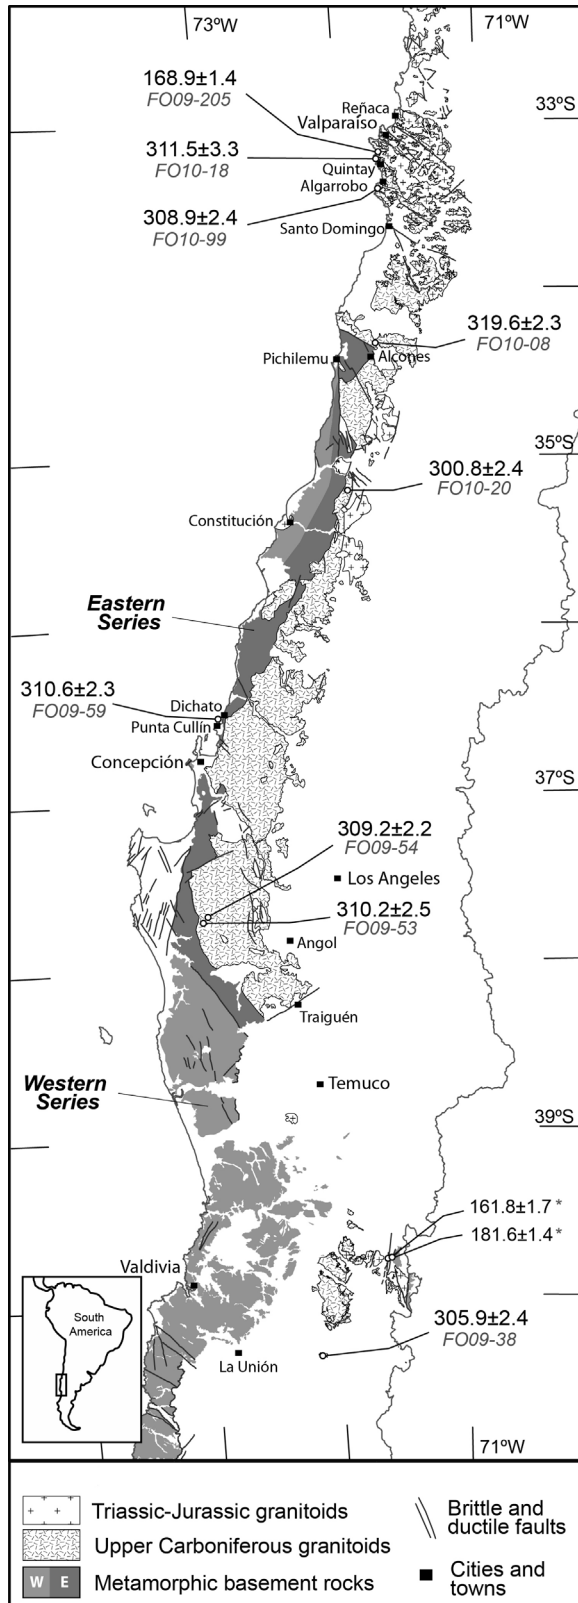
73ºW
71ºW
168.9±1.4
FO09-205
Reñaca
33ºS
Valparaíso
311.5±3.3
FO10-18
Quintay
Algarrobo
308.9±2.4
FO10-99
Santo Domingo
319.6±2.3
FO10-08
Pichilemu
Alcones
35ºS
300.8±2.4
FO10-20
Constitución
Eastern Series
310.6±2.3
FO09-59
Dichato
Punta Cullín
Concepción
37ºS
309.2±2.2
FO09-54
Los Angeles
310.2±2.5
FO09-53
Angol
Traiguén
Western Series
Temuco
39ºS
161.8±1.7 *
181.6±1.4 *
Valdivia
South America
305.9±2.4
FO09-38
La Unión
71ºW

Triassic-Jurassic granitoids
Upper Carboniferous granitoids
W E Metamorphic basement rocks
Brittle and ductile faults
Cities and towns